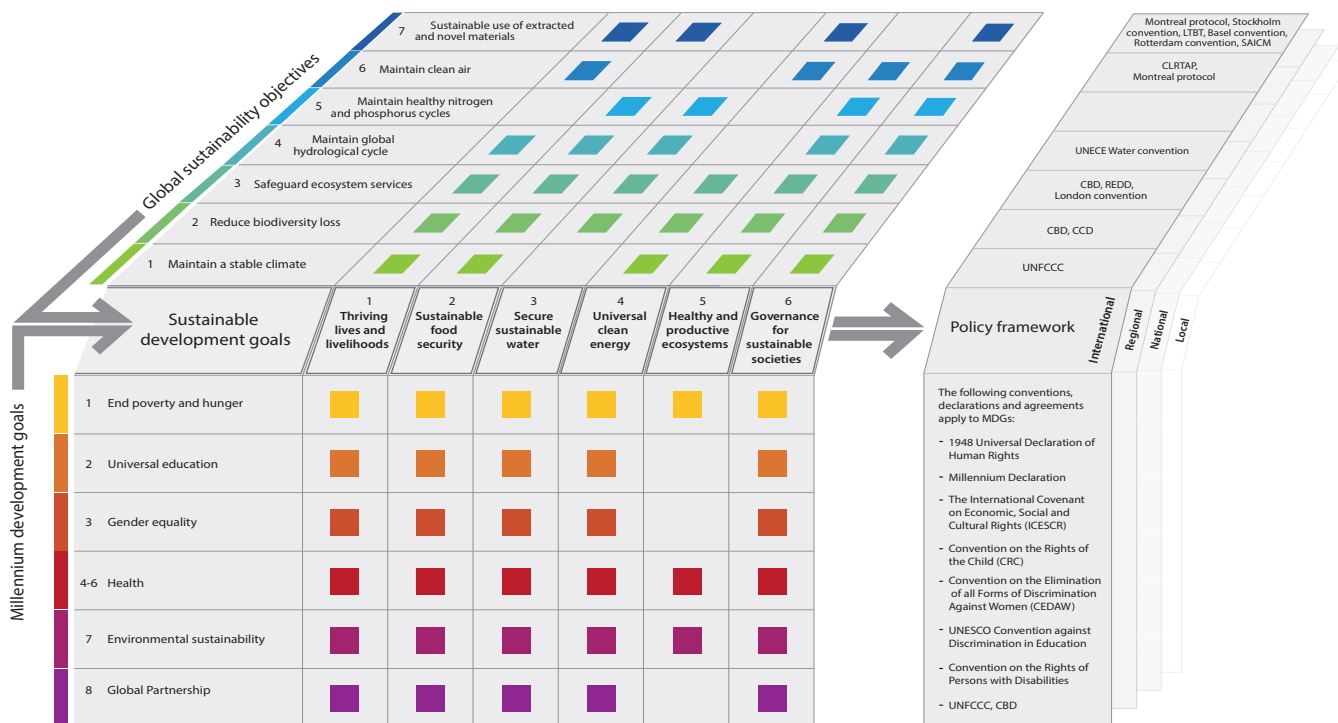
Global sustainability objectives

7 Sustainable use of extracted and novel materials
6 Maintain clean air
5 Maintain healthy nitrogen and phosphorus cycles
4 Maintain global hydrological cycle
3 Safeguard ecosystem services
2 Reduce biodiversity loss
1 Maintain a stable climate

Sustainable development goals

| 1 Thriving lives and livelihoods | 2 Sustainable food security | 3 Secure sustainable water | 4 Universal clean energy | 5 Healthy and productive ecosystems | 6 Governance for sustainable societies |
|---|---|---|---|---|---|

Millennium development goals

1 End poverty and hunger
2 Universal education
3 Gender equality
4-6 Health
7 Environmental sustainability
8 Global Partnership

Montreal protocol, Stockholm convention, LTBT, Basel convention, Rotterdam convention, SAICM
CLRTAP, Montreal protocol
UNECE Water convention
CBD, REDD, London convention
CBD, CCD
UNFCCC

Policy framework

International
Regional
National
Local

The following conventions, declarations and agreements apply to MDGs:
- 1948 Universal Declaration of Human Rights
- Millennium Declaration
- The International Covenant on Economic, Social and Cultural Rights (ICESCR)
- Convention on the Rights of the Child (CRC)
- Convention on the Elimination of all Forms of Discrimination Against Women (CEDAW)
- UNESCO Convention against Discrimination in Education
- Convention on the Rights of Persons with Disabilities
- UNFCCC, CBD